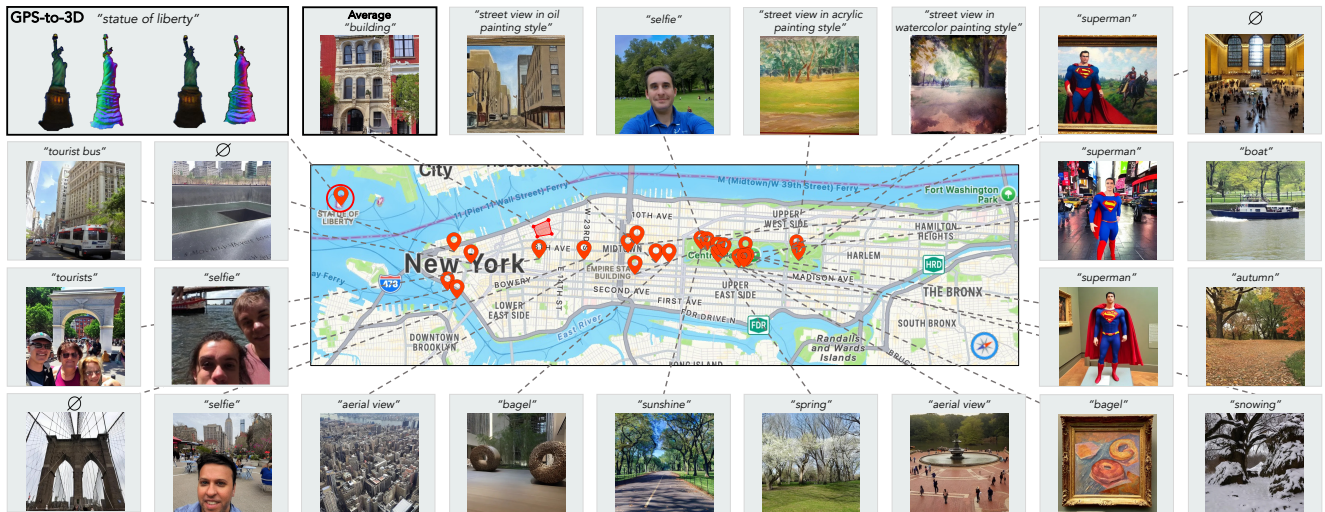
GPS-to-3D "statue of liberty"

Average "building"

"street view in oil painting style"

"selfie"

"street view in acrylic painting style"

"street view in watercolor painting style"

"superman"

$\varnothing$

"tourist bus"

$\varnothing$

"superman"

"boat"

"tourists"

"selfie"

"superman"

"autumn"

$\varnothing$

"selfie"

"aerial view"

"bagel"

"sunshine"

"spring"

"aerial view"

"bagel"

"snowing"

City
M (Midtown/W 39th Street) Ferry
11 (Pier 11/Wall Street) Ferry
Fort Washington Park
STATUE OF LIBERTY
10TH AVE
UPPER WEST SIDE
HAMILTON HEIGHTS
8TH AVE
MIDTOWN
W 23RD ST
New York
Central Park
HARLEM
HRD
EMPIRE STATE BUILDING
MADISON AVE
BOWERY
SECOND AVE
THE BRONX
478
LOWER EAST SIDE
1ST ST
FIRST AVE
UPPER EAST SIDE
FDR DRIVE N
FDR
East River
SOUTH BRONX
DOWNTOWN BROOKLYN
Randalls and Wards Islands
LONG ISLAND
BRUC